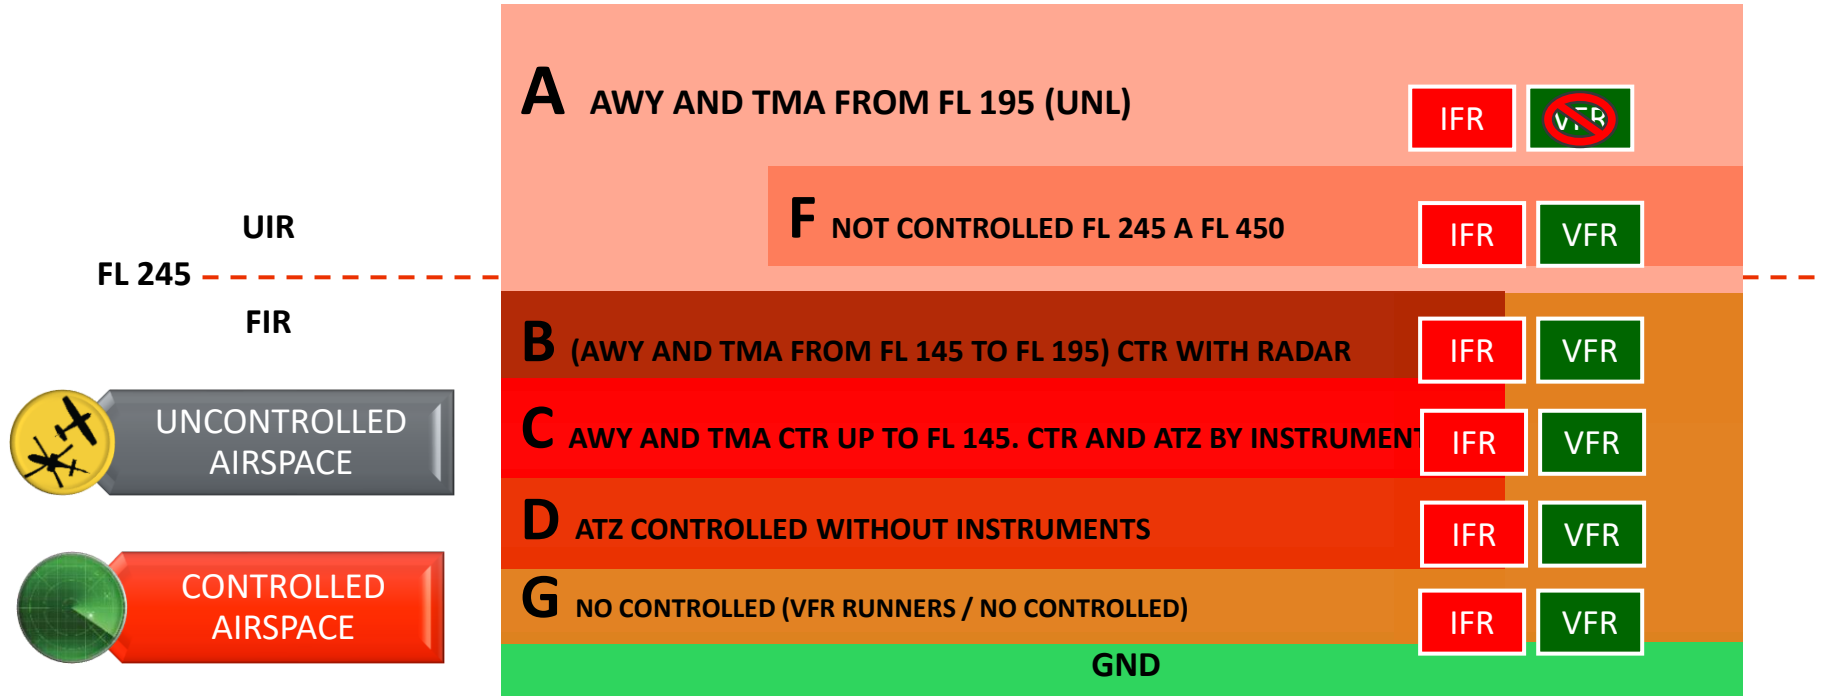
UIR
FL 245
FIR

UNCONTROLLED AIRSPACE

CONTROLLED AIRSPACE

A AWY AND TMA FROM FL 195 (UNL) IFR VFR

F NOT CONTROLLED FL 245 A FL 450 IFR VFR

B (AWY AND TMA FROM FL 145 TO FL 195) CTR WITH RADAR IFR VFR

C AWY AND TMA CTR UP TO FL 145. CTR AND ATZ BY INSTRUMENT IFR VFR

D ATZ CONTROLLED WITHOUT INSTRUMENTS IFR VFR

G NO CONTROLLED (VFR RUNNERS / NO CONTROLLED) IFR VFR

GND